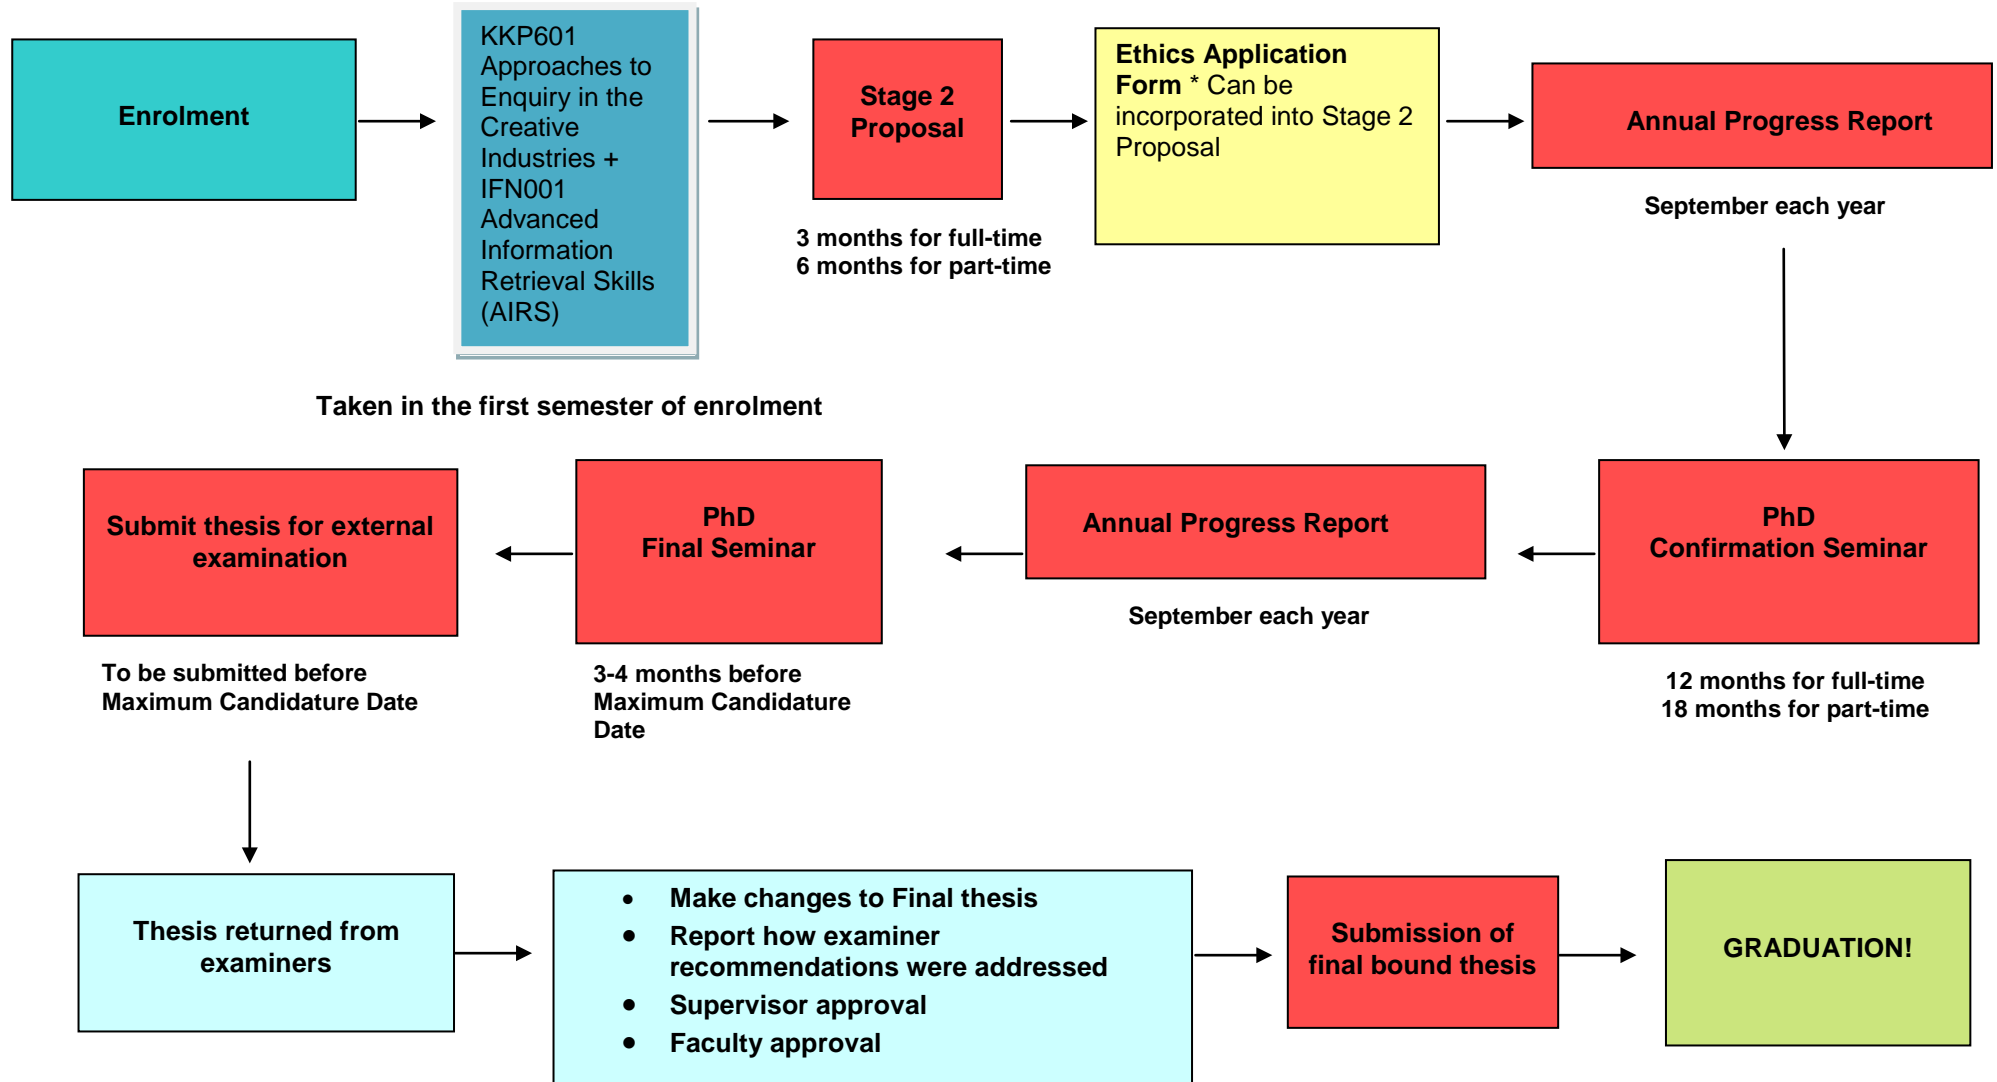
Enrolment

KKP601 Approaches to Enquiry in the Creative Industries + IFN001 Advanced Information Retrieval Skills (AIRS)

Taken in the first semester of enrolment

Stage 2 Proposal

3 months for full-time
6 months for part-time

**Ethics Application Form** * Can be incorporated into Stage 2 Proposal

Annual Progress Report

September each year

PhD
Confirmation Seminar

12 months for full-time
18 months for part-time

Annual Progress Report

September each year

PhD
Final Seminar

3-4 months before Maximum Candidature Date

Submit thesis for external examination

To be submitted before Maximum Candidature Date

Thesis returned from examiners

- Make changes to Final thesis
- Report how examiner recommendations were addressed
- Supervisor approval
- Faculty approval

Submission of final bound thesis

GRADUATION!